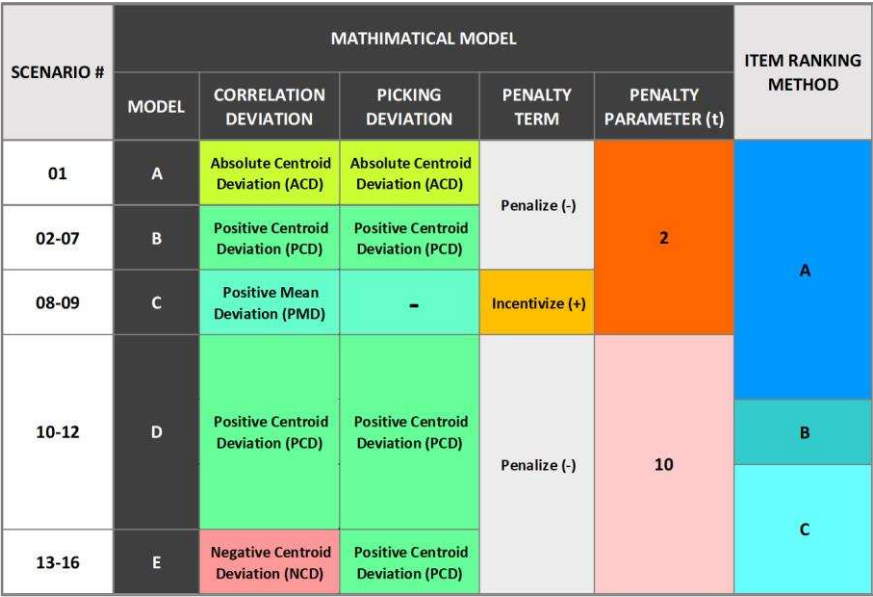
| SCENARIO # | MATHIMATICAL MODEL | | | | | ITEM RANKING METHOD |
|---|---|---|---|---|---|---|
| | MODEL | CORRELATION DEVIATION | PICKING DEVIATION | PENALTY TERM | PENALTY PARAMETER (t) | |
| 01 | A | Absolute Centroid Deviation (ACD) | Absolute Centroid Deviation (ACD) | Penalize (-) | 2 | A |
| 02-07 | B | Positive Centroid Deviation (PCD) | Positive Centroid Deviation (PCD) | | | |
| 08-09 | C | Positive Mean Deviation (PMD) | - | Incentivize (+) | | |
| 10-12 | D | Positive Centroid Deviation (PCD) | Positive Centroid Deviation (PCD) | Penalize (-) | 10 | B |
| 13-16 | E | Negative Centroid Deviation (NCD) | Positive Centroid Deviation (PCD) | | | C |